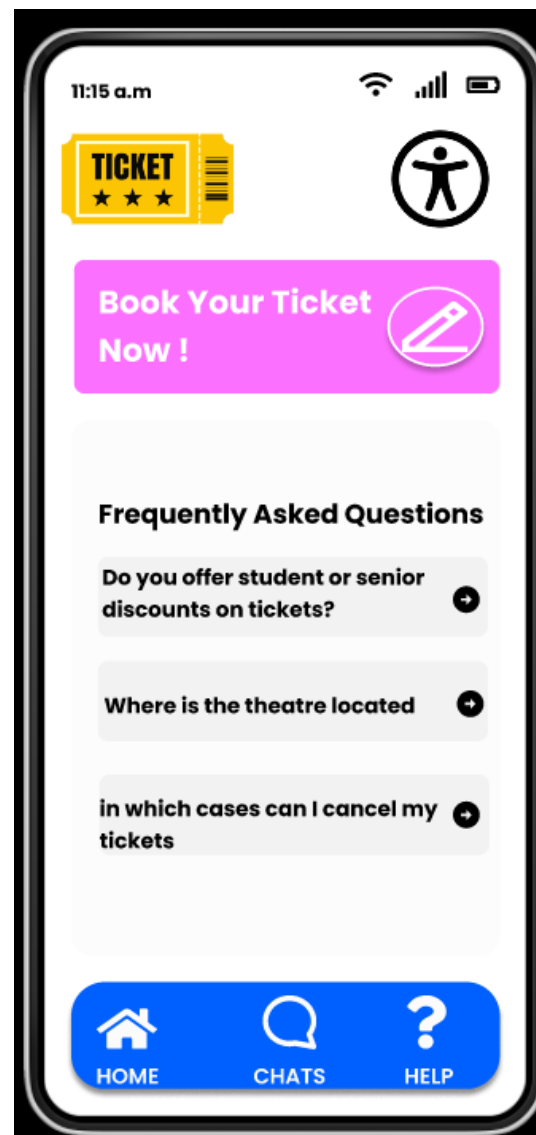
11:15 a.m

TICKET
★ ★ ★

Book Your Ticket Now !

Frequently Asked Questions

Do you offer student or senior discounts on tickets?

Where is the theatre located

in which cases can I cancel my tickets

HOME
CHATS
HELP